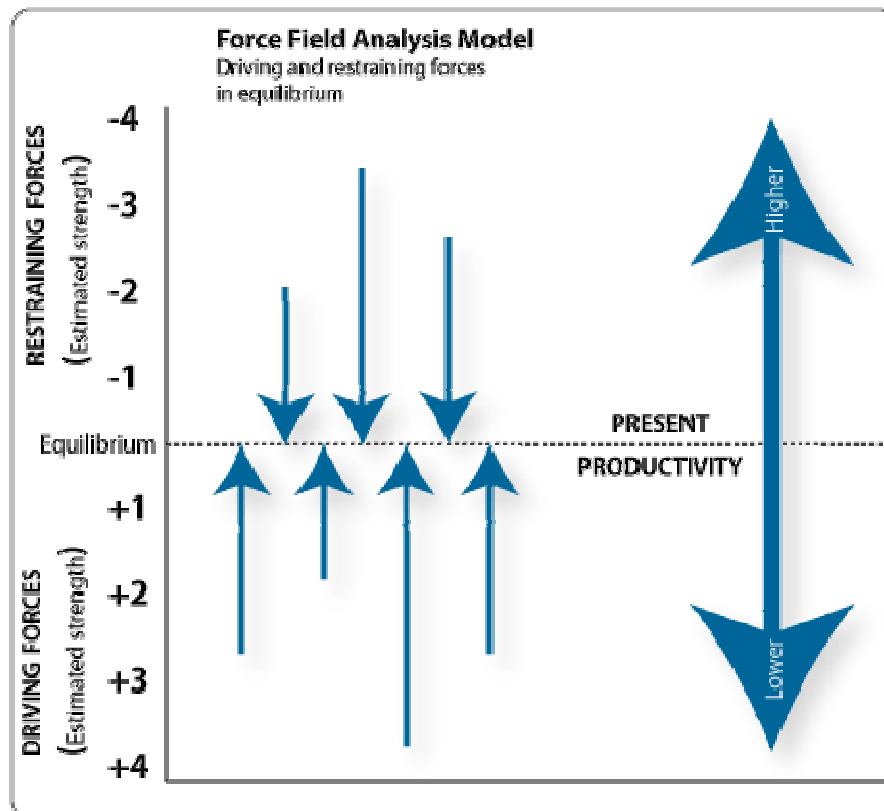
Force Field Analysis Model
Driving and restraining forces in equilibrium

RESTRAINING FORCES
(Estimated strength)

-4
-3
-2
-1
Equilibrium
+1
+2
+3
+4

DRIVING FORCES
(Estimated strength)

PRESENT
PRODUCTIVITY

Higher
Lower